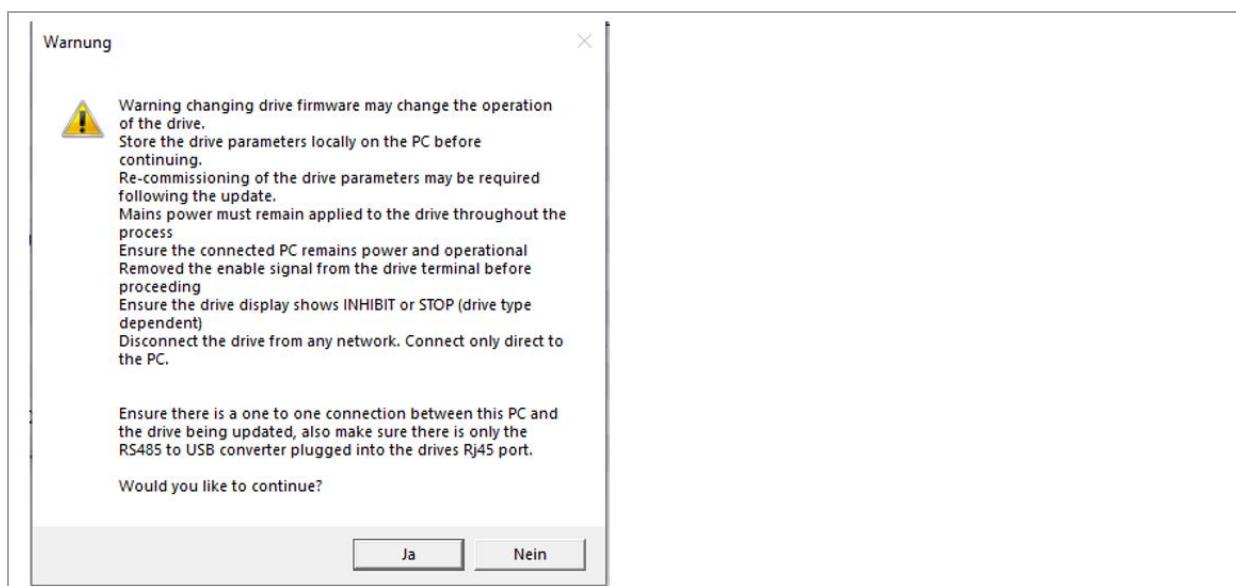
Warnung

Warning changing drive firmware may change the operation of the drive.
Store the drive parameters locally on the PC before continuing.
Re-commissioning of the drive parameters may be required following the update.
Mains power must remain applied to the drive throughout the process
Ensure the connected PC remains power and operational
Removed the enable signal from the drive terminal before proceeding
Ensure the drive display shows INHIBIT or STOP (drive type dependent)
Disconnect the drive from any network. Connect only direct to the PC.

Ensure there is a one to one connection between this PC and the drive being updated, also make sure there is only the RS485 to USB converter plugged into the drives Rj45 port.

Would you like to continue?

Ja
Nein